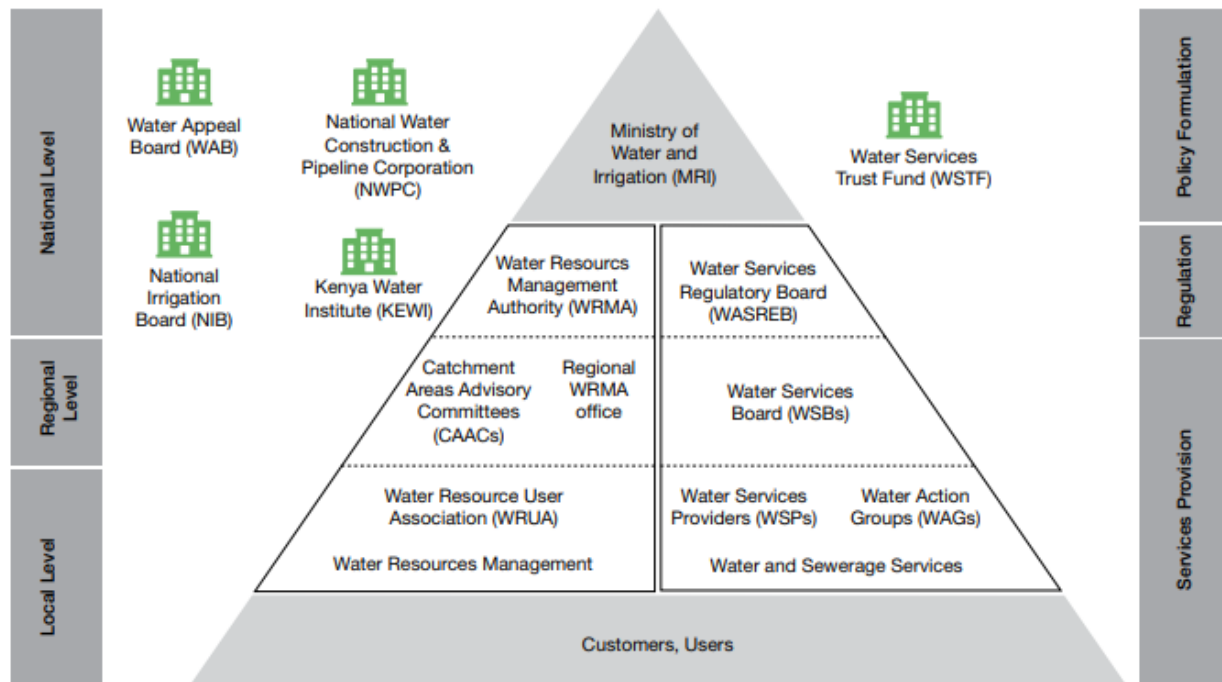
National Level

Regional Level

Local Level

Water Appeal Board (WAB)

National Water Construction & Pipeline Corporation (NWPC)

National Irrigation Board (NIB)

Kenya Water Institute (KEWI)

Ministry of Water and Irrigation (MRI)

Water Services Trust Fund (WSTF)

Water Resources Management Authority (WRMA)

Water Services Regulatory Board (WASREB)

Catchment Areas Advisory Committees (CAACs)

Regional WRMA office

Water Services Board (WSBs)

Water Resource User Association (WRUA)

Water Resources Management

Water Services Providers (WSPs)

Water Action Groups (WAGs)

Water and Sewerage Services

Customers, Users

Policy Formulation

Regulation

Services Provision